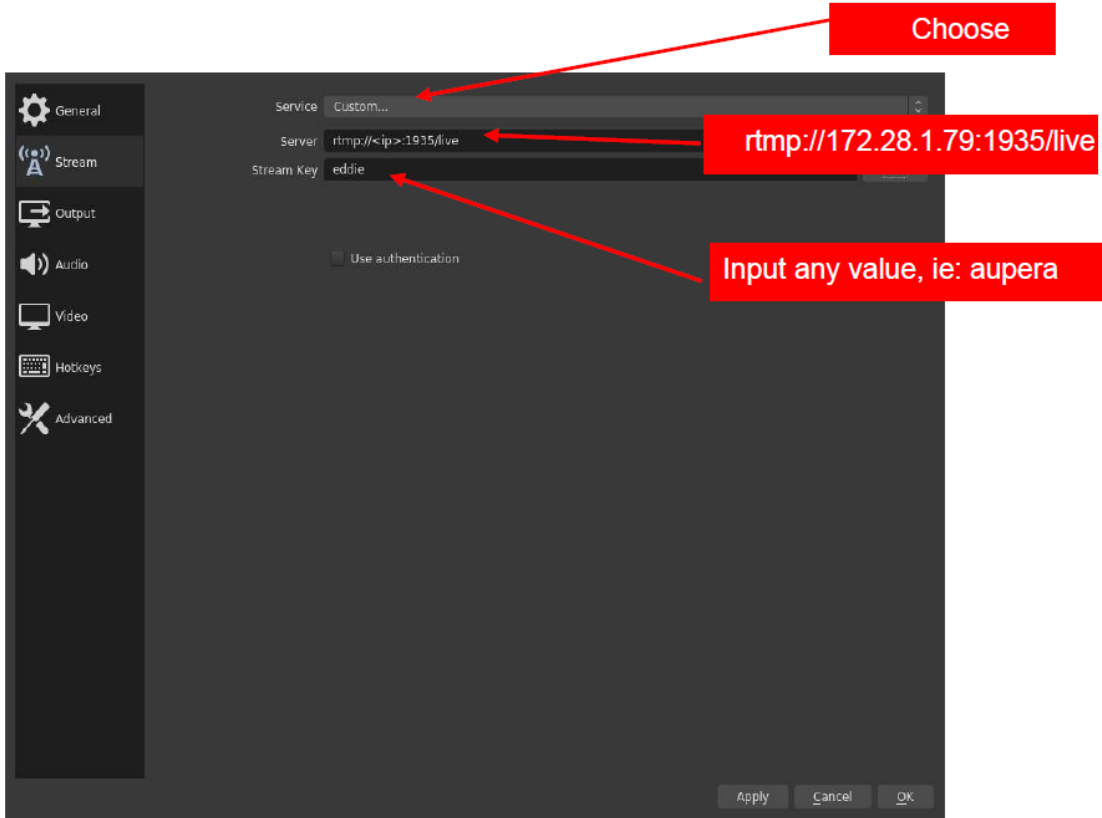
Choose

General
Stream
Output
Audio
Video
Hotkeys
Advanced

Service Custom...

Server rtmp://<ip>:1935/live

rtmp://172.28.1.79:1935/live

Stream Key eddie

Use authentication

Input any value, ie: aupera

Apply Cancel OK